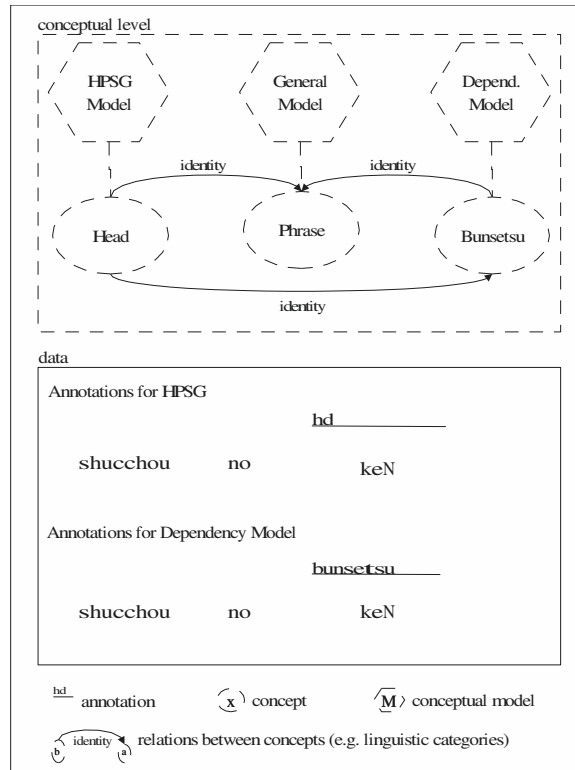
conceptual level

HPSG Model

General Model

Depend. Model

identity

identity

Head

Phrase

Bunsetsu

identity

data

Annotations for HPSG

hd

shucchou no keN

Annotations for Dependency Model

bunsetsu

shucchou no keN

hd annotation

x concept

M conceptual model

b identity a relations between concepts (e.g. linguistic categories)